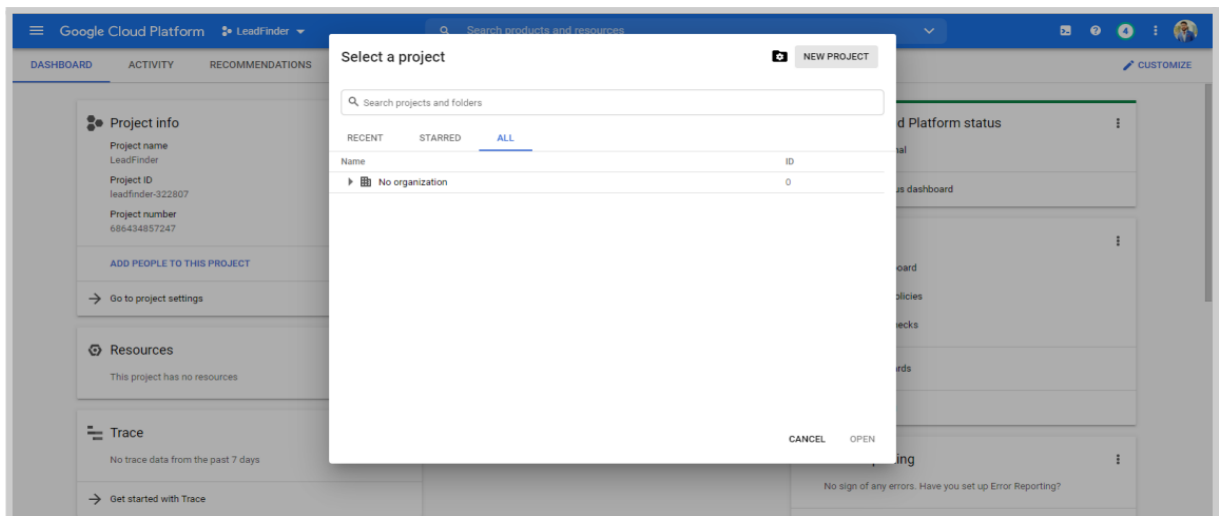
Google Cloud Platform LeadFinder

Search products and resources

4

DASHBOARD ACTIVITY RECOMMENDATIONS

CUSTOMIZE

Project info

Project name
LeadFinder

Project ID
leadfinder-322807

Project number
686434857247

ADD PEOPLE TO THIS PROJECT

Go to project settings

Resources

This project has no resources

Trace

No trace data from the past 7 days

Get started with Trace

d Platform status

nal

us dashboard

oard

licies

ecks

rds

ting

No sign of any errors. Have you set up Error Reporting?

Select a project

NEW PROJECT

Search projects and folders

RECENT STARRED ALL

| Name | ID |
|---|---|
| No organization | 0 |

CANCEL OPEN